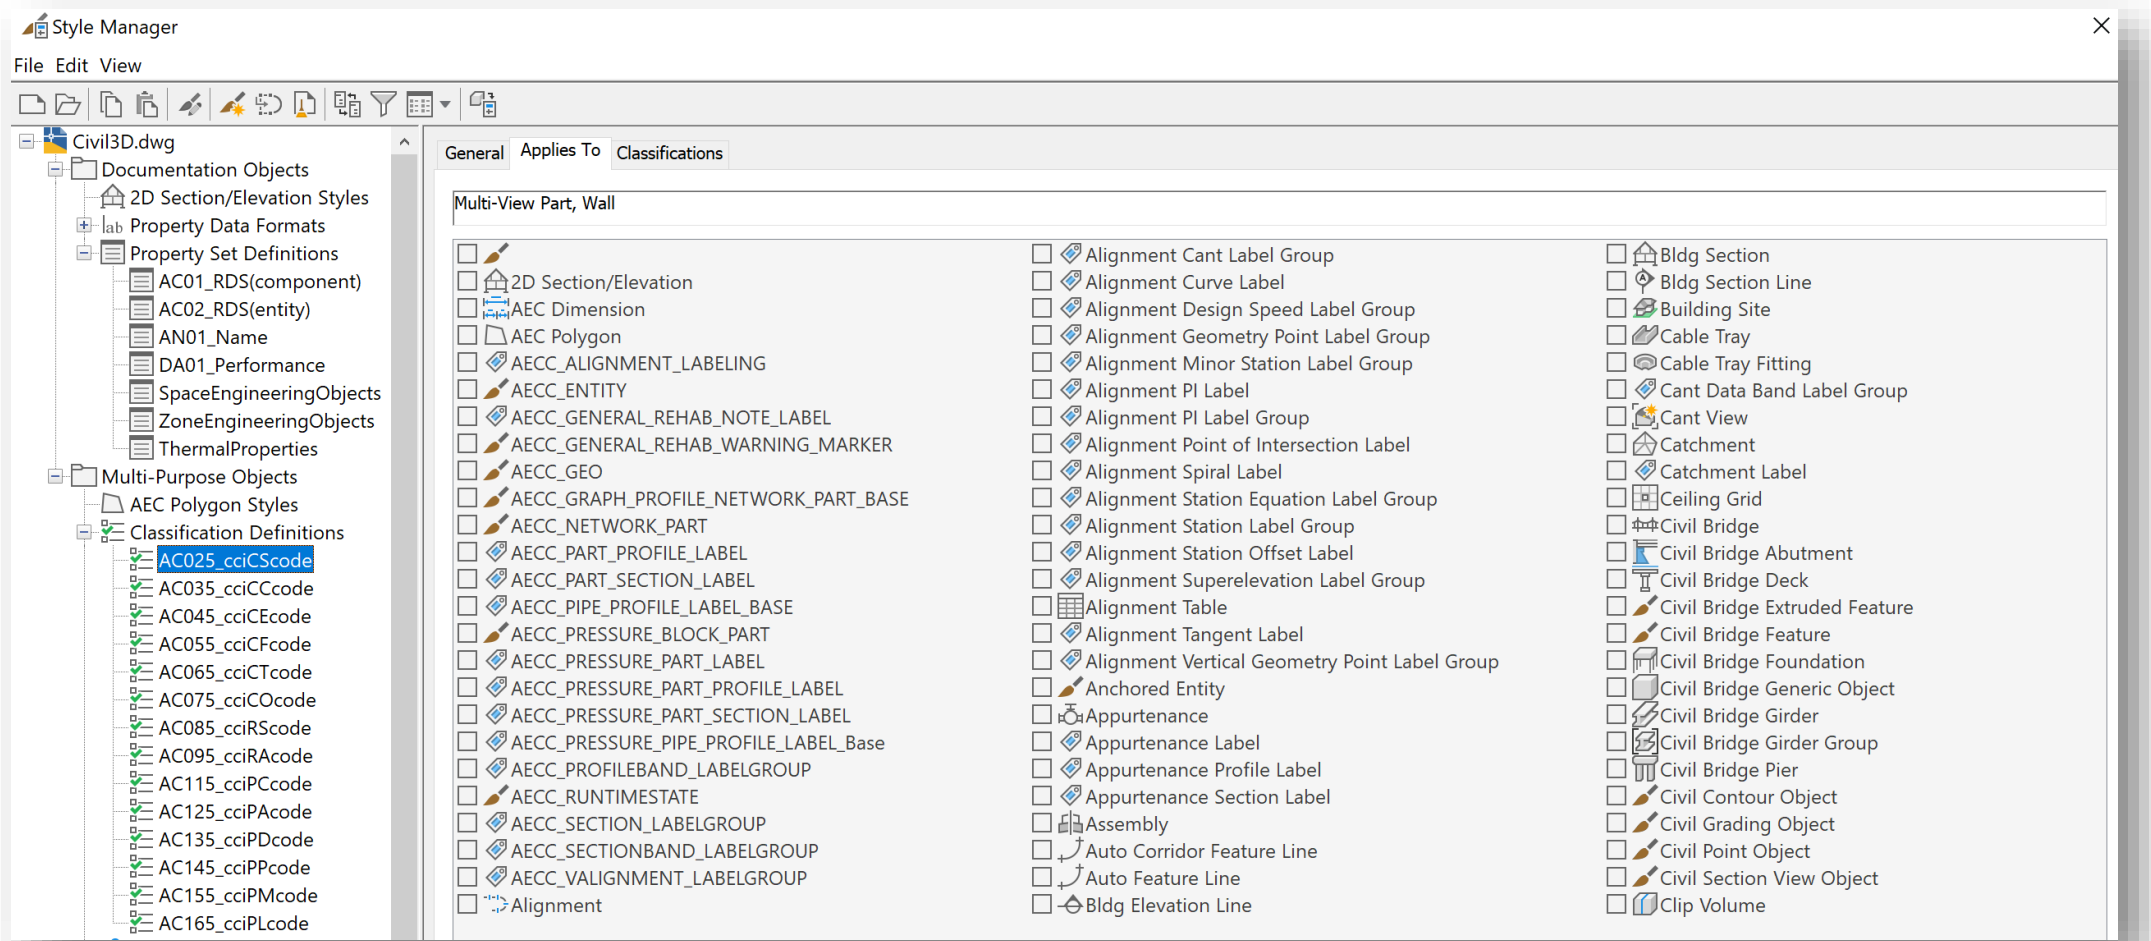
Style Manager

File Edit View

Civil3D.dwg
Documentation Objects
2D Section/Elevation Styles
Property Data Formats
Property Set Definitions
AC01_RDS(component)
AC02_RDS(entity)
AN01_Name
DA01_Performance
SpaceEngineeringObjects
ZoneEngineeringObjects
ThermalProperties
Multi-Purpose Objects
AEC Polygon Styles
Classification Definitions
AC025_cciCScode
AC035_cciCCcode
AC045_cciCEcode
AC055_cciCFcode
AC065_cciCTcode
AC075_cciCOcode
AC085_cciRScode
AC095_cciRAcode
AC115_cciPCcode
AC125_cciPAcode
AC135_cciPDcode
AC145_cciPPcode
AC155_cciPMcode
AC165_cciPLcode

General Applies To Classifications

Multi-View Part, Wall

2D Section/Elevation
AEC Dimension
AEC Polygon
AECC_ALIGNMENT_LABELING
AECC_ENTITY
AECC_GENERAL_REHAB_NOTE_LABEL
AECC_GENERAL_REHAB_WARNING_MARKER
AECC_GEO
AECC_GRAPH_PROFILE_NETWORK_PART_BASE
AECC_NETWORK_PART
AECC_PART_PROFILE_LABEL
AECC_PART_SECTION_LABEL
AECC_PIPE_PROFILE_LABEL_BASE
AECC_PRESSURE_BLOCK_PART
AECC_PRESSURE_PART_LABEL
AECC_PRESSURE_PART_PROFILE_LABEL
AECC_PRESSURE_PART_SECTION_LABEL
AECC_PRESSURE_PIPE_PROFILE_LABEL_Base
AECC_PROFILEBAND_LABELGROUP
AECC_RUNTIMESTATE
AECC_SECTION_LABELGROUP
AECC_SECTIONBAND_LABELGROUP
AECC_VALIGNMENT_LABELGROUP
Alignment

Alignment Cant Label Group
Alignment Curve Label
Alignment Design Speed Label Group
Alignment Geometry Point Label Group
Alignment Minor Station Label Group
Alignment PI Label
Alignment PI Label Group
Alignment Point of Intersection Label
Alignment Spiral Label
Alignment Station Equation Label Group
Alignment Station Label Group
Alignment Station Offset Label
Alignment Superelevation Label Group
Alignment Table
Alignment Tangent Label
Alignment Vertical Geometry Point Label Group
Anchored Entity
Appurtenance
Appurtenance Label
Appurtenance Profile Label
Appurtenance Section Label
Assembly
Auto Corridor Feature Line
Auto Feature Line
Bldg Elevation Line

Bldg Section
Bldg Section Line
Building Site
Cable Tray
Cable Tray Fitting
Cant Data Band Label Group
Cant View
Catchment
Catchment Label
Ceiling Grid
Civil Bridge
Civil Bridge Abutment
Civil Bridge Deck
Civil Bridge Extruded Feature
Civil Bridge Feature
Civil Bridge Foundation
Civil Bridge Generic Object
Civil Bridge Girder
Civil Bridge Girder Group
Civil Bridge Pier
Civil Contour Object
Civil Grading Object
Civil Point Object
Civil Section View Object
Clip Volume